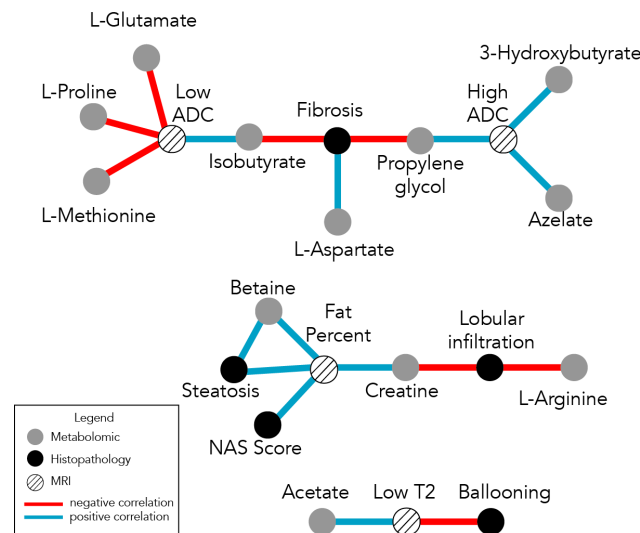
L-Glutamate

L-Proline

Low ADC

Fibrosis

High ADC

3-Hydroxybutyrate

Isobutyrate

Propylene glycol

L-Methionine

L-Aspartate

Azelate

Betaine

Fat Percent

Lobular infiltration

Steatosis

Creatine

L-Arginine

NAS Score

Legend
Metabolomic
Histopathology
MRI
negative correlation
positive correlation

Acetate

Low T2

Ballooning